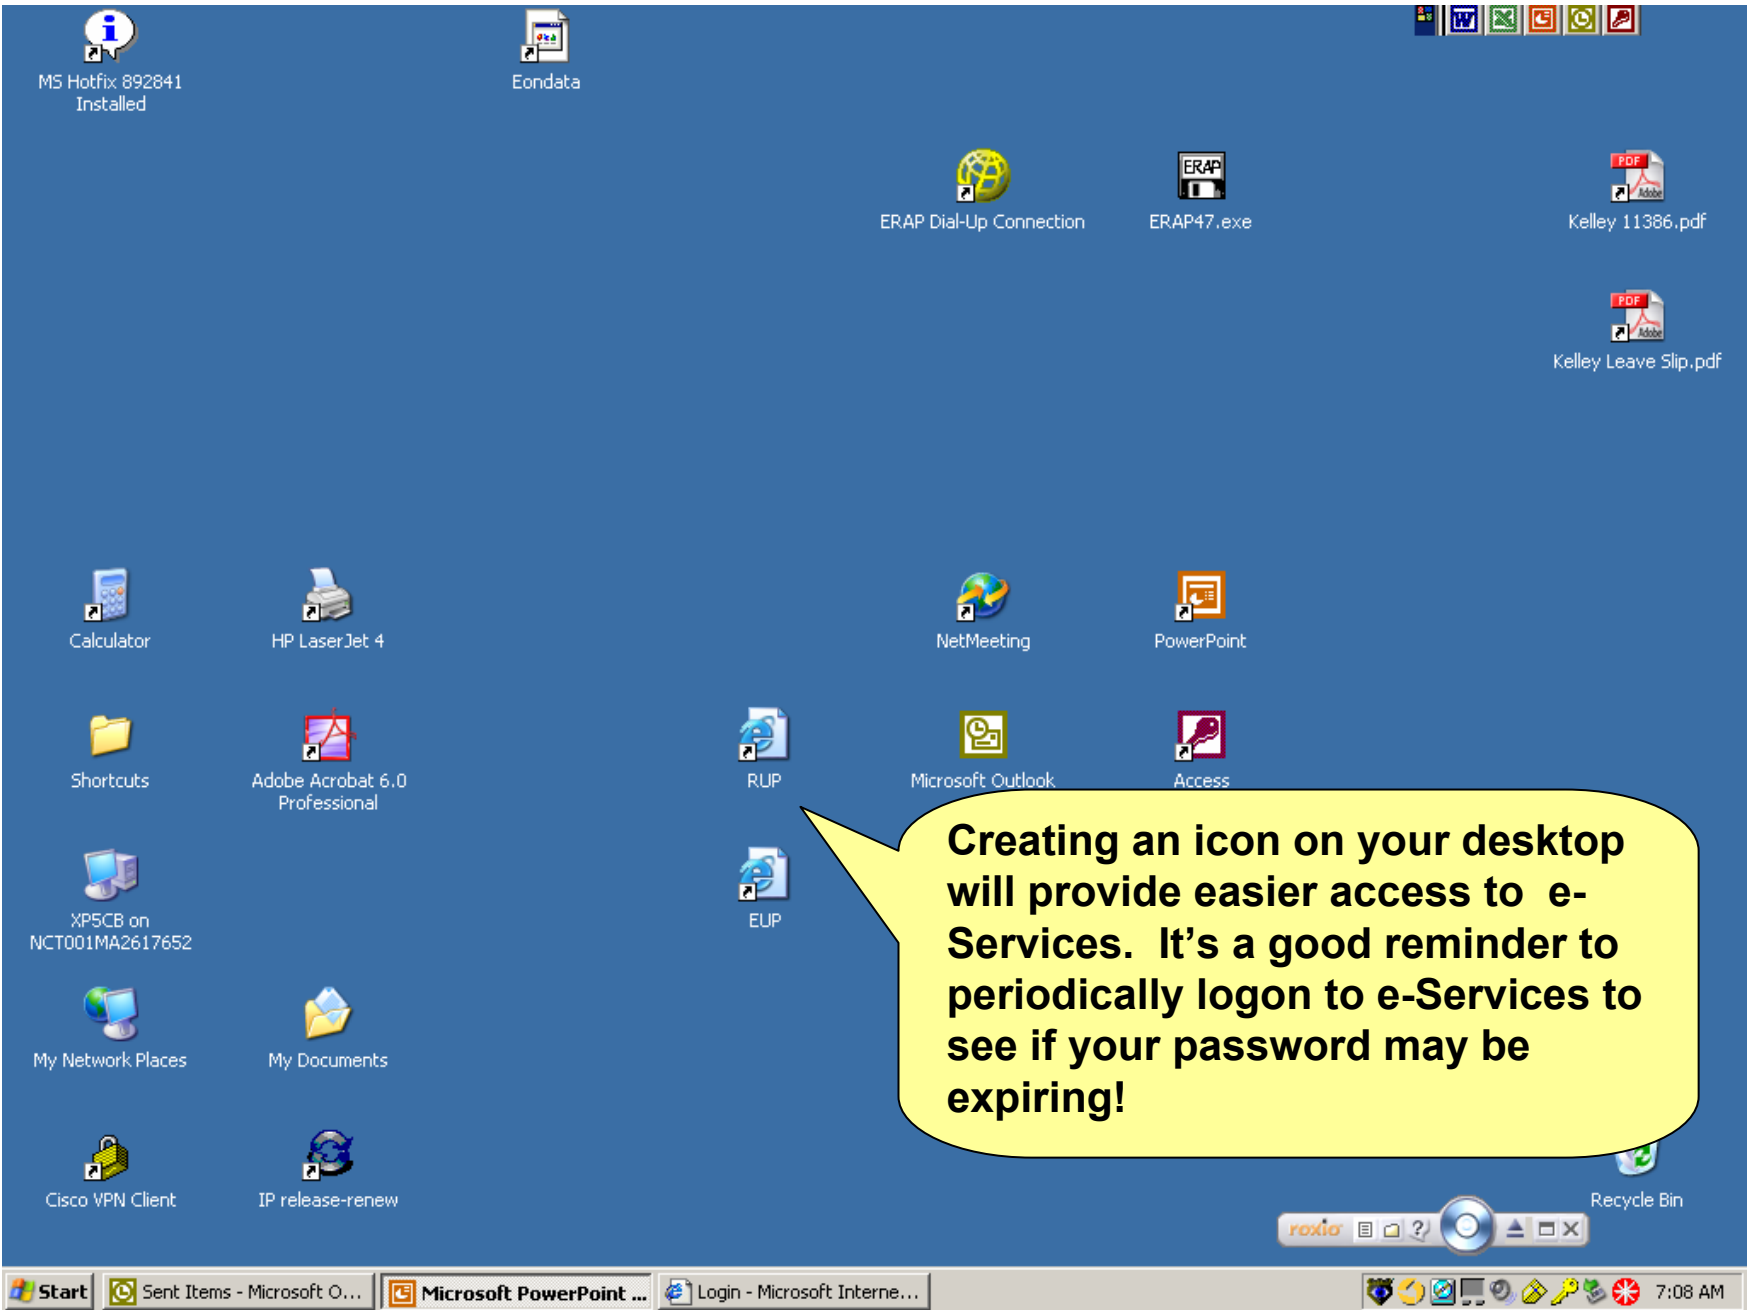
MS Hotfix 892841 Installed

Eondata

ERAP Dial-Up Connection

ERAP

ERAP47.exe

PDF

Kelley 11386.pdf

PDF

Kelley Leave Slip.pdf

Calculator

HP LaserJet 4

NetMeeting

PowerPoint

Shortcuts

Adobe Acrobat 6.0 Professional

RUP

Microsoft Outlook

Access

XP5CB on NCT001MA2617652

EUP

My Network Places

My Documents

Cisco VPN Client

IP release-renew

Recycle Bin

Creating an icon on your desktop will provide easier access to e-Services. It's a good reminder to periodically logon to e-Services to see if your password may be expiring!

roxio

Start

Sent Items - Microsoft O...

Microsoft PowerPoint ...

Login - Microsoft Interne...

7:08 AM